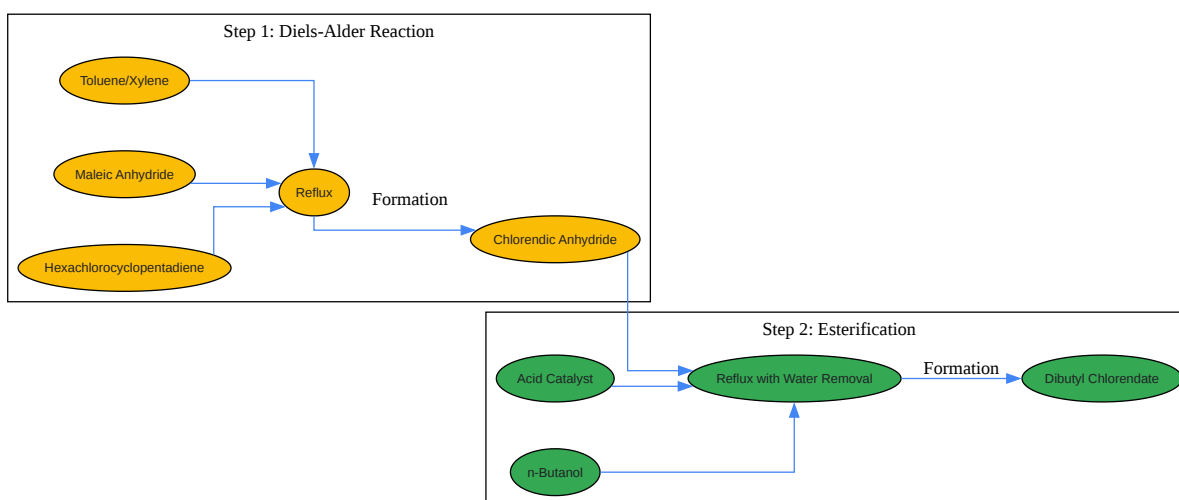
Step 1: Diels-Alder Reaction

Toluene/Xylene

Maleic Anhydride

Reflux

Formation

Hexachlorocyclopentadiene

Chlorendic Anhydride

Step 2: Esterification

Acid Catalyst

Reflux with Water Removal

Formation

Dibutyl Chlorendate

n-Butanol